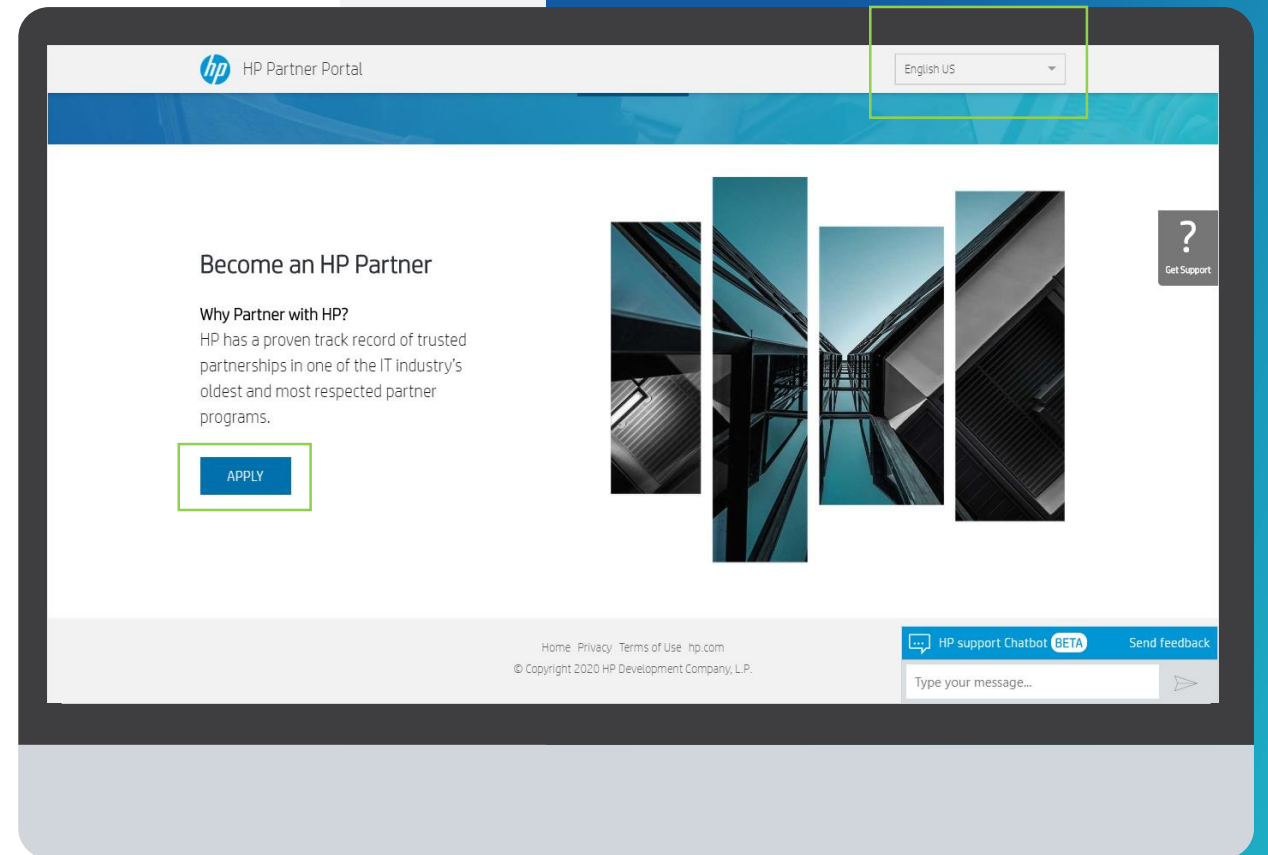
hp HP Partner Portal

English US

Become an HP Partner

Why Partner with HP?
HP has a proven track record of trusted partnerships in one of the IT industry's oldest and most respected partner programs.

APPLY

?
Get Support

Home Privacy Terms of Use hp.com
© Copyright 2020 HP Development Company, L.P.

HP support Chatbot BETA Send feedback

Type your message...